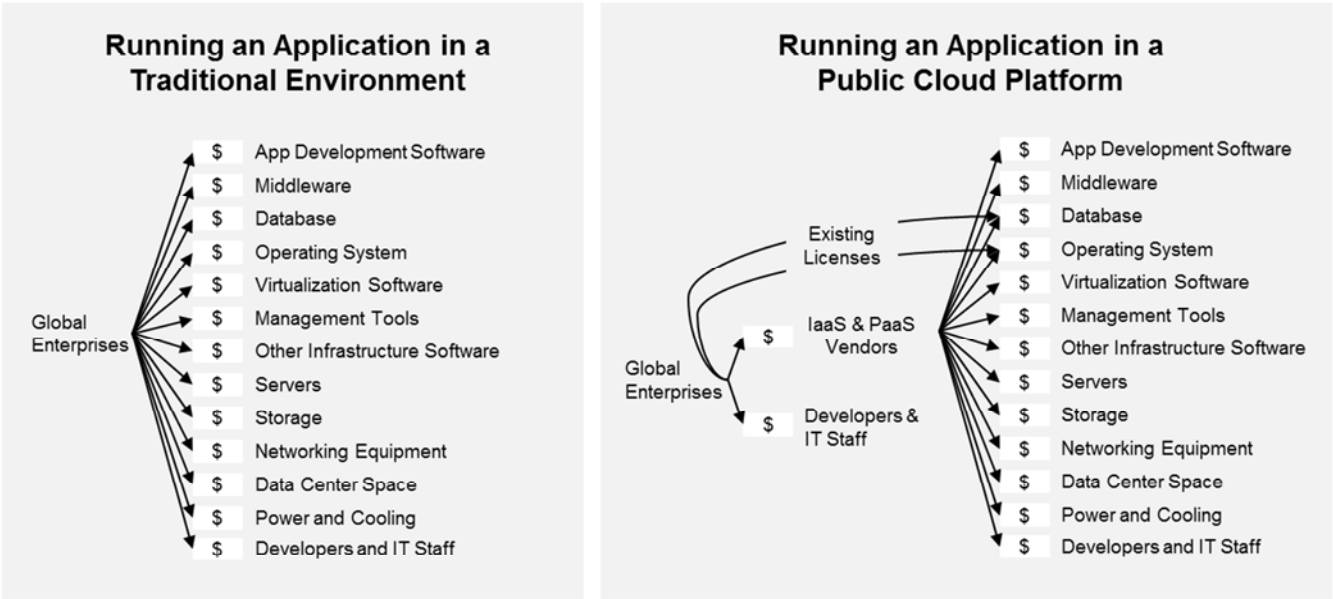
Running an Application in a Traditional Environment

Global Enterprises

$ App Development Software
$ Middleware
$ Database
$ Operating System
$ Virtualization Software
$ Management Tools
$ Other Infrastructure Software
$ Servers
$ Storage
$ Networking Equipment
$ Data Center Space
$ Power and Cooling
$ Developers and IT Staff

Running an Application in a Public Cloud Platform

Existing Licenses

Global Enterprises

$ IaaS & PaaS Vendors
$ Developers & IT Staff

$ App Development Software
$ Middleware
$ Database
$ Operating System
$ Virtualization Software
$ Management Tools
$ Other Infrastructure Software
$ Servers
$ Storage
$ Networking Equipment
$ Data Center Space
$ Power and Cooling
$ Developers and IT Staff